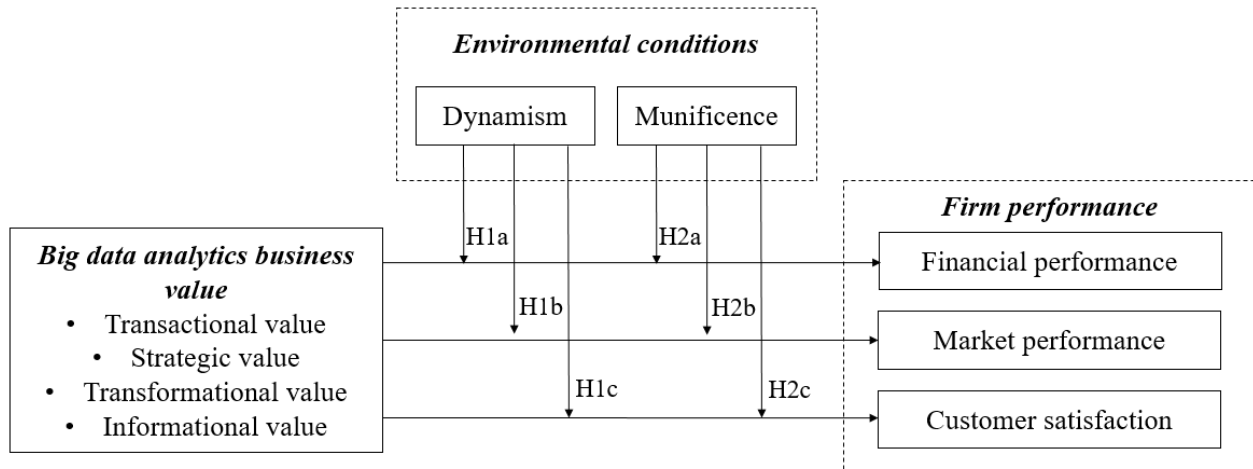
Environmental conditions

Dynamism

Munificence

Firm performance

Big data analytics business value
• Transactional value
• Strategic value
• Transformational value
• Informational value

H1a

H2a

H1b

H2b

H1c

H2c

Financial performance

Market performance

Customer satisfaction